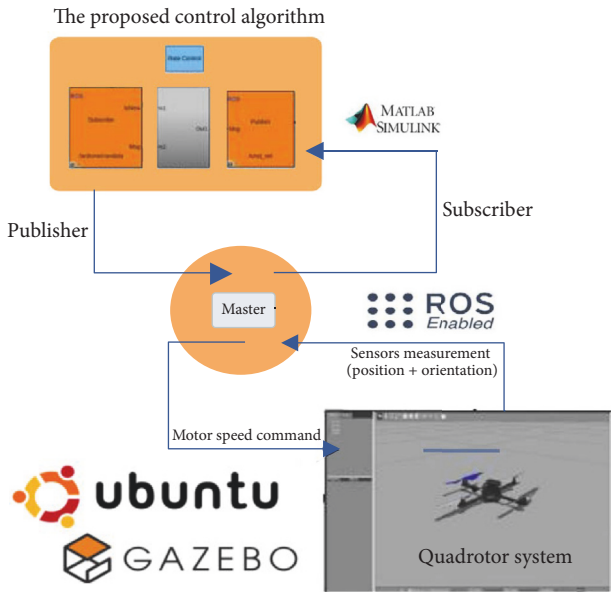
The proposed control algorithm

Rate Control

ROS

Subscriber

ROS

Publish

MATLAB SIMULINK

Subscriber

Publisher

Master

ROS Enabled

Sensors measurement (position + orientation)

Motor speed command

ubuntu

GAZEBO

Quadrotor system